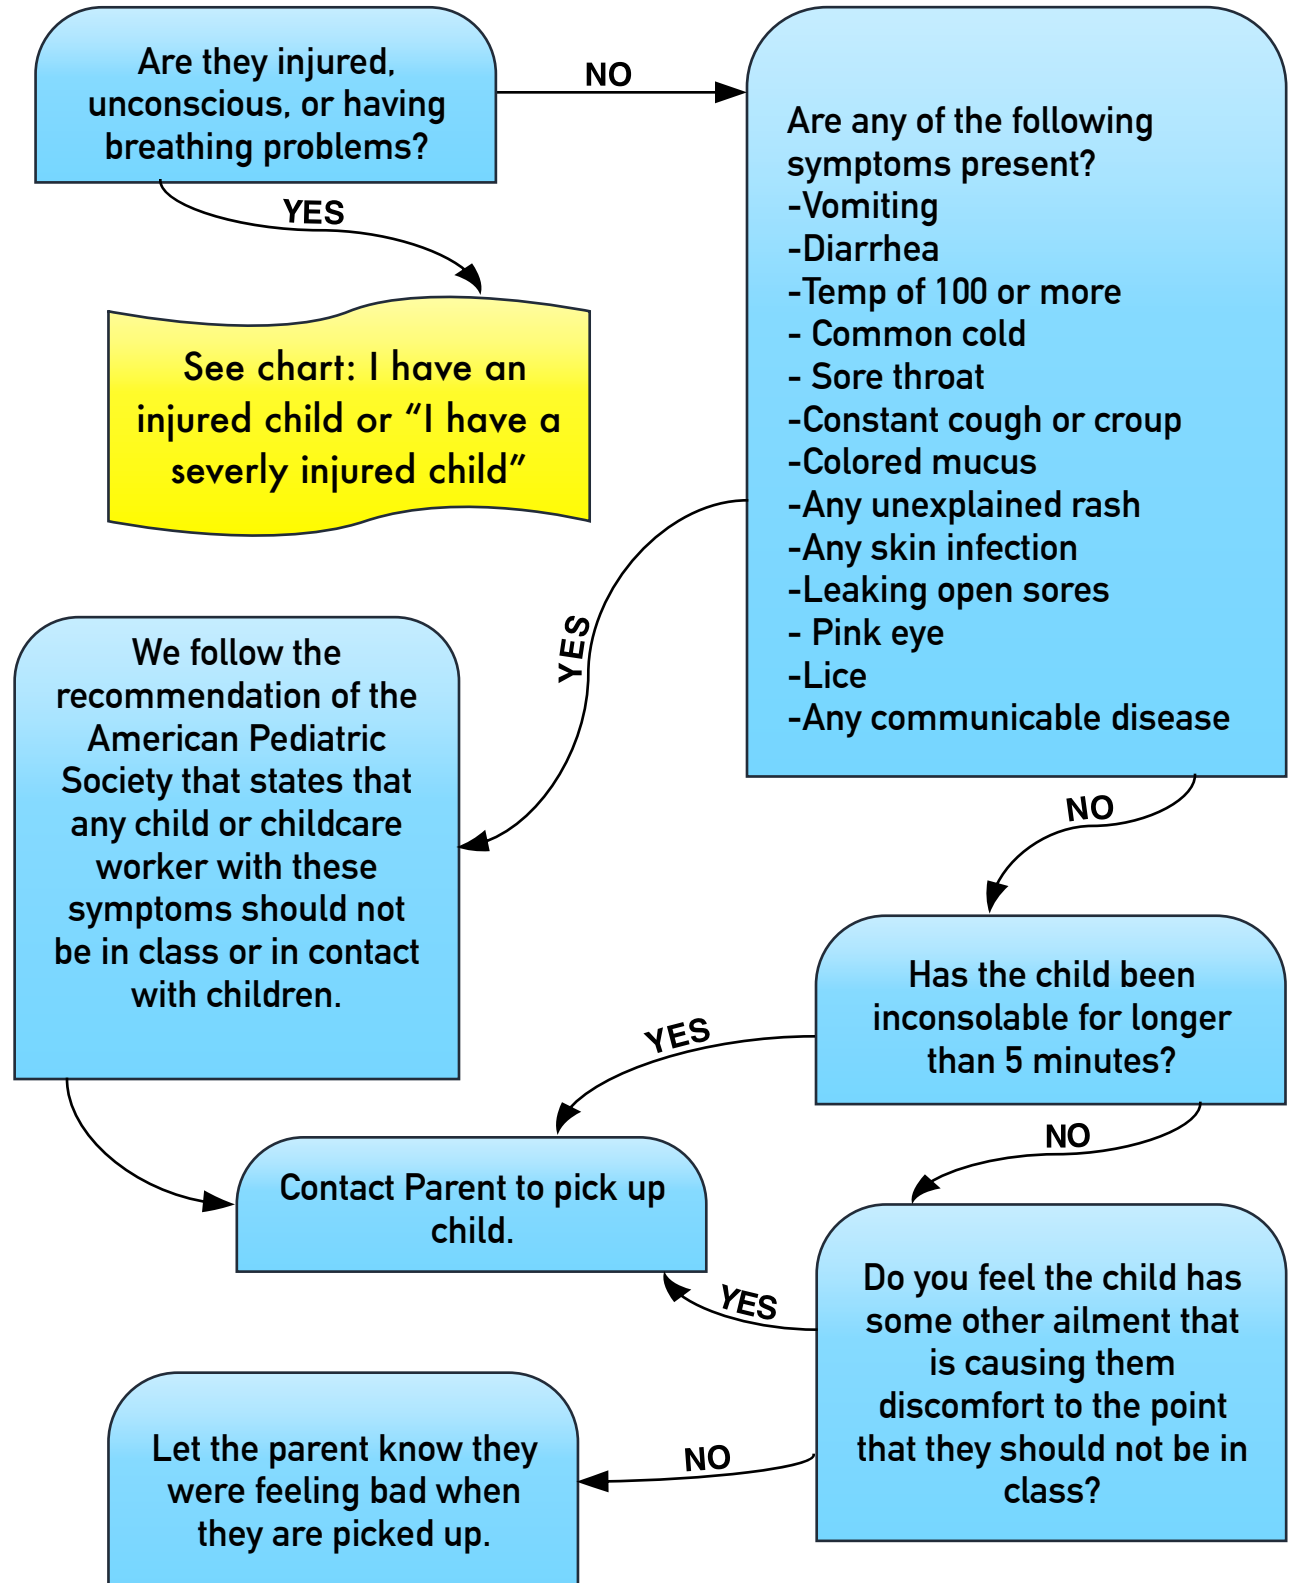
Are they injured, unconscious, or having breathing problems?

NO

Are any of the following symptoms present?
-Vomiting
-Diarrhea
-Temp of 100 or more
- Common cold
- Sore throat
-Constant cough or croup
-Colored mucus
-Any unexplained rash
-Any skin infection
-Leaking open sores
- Pink eye
-Lice
-Any communicable disease

YES

See chart: I have an injured child or "I have a severely injured child"

YES

We follow the recommendation of the American Pediatric Society that states that any child or childcare worker with these symptoms should not be in class or in contact with children.

NO

Has the child been inconsolable for longer than 5 minutes?

YES

NO

Contact Parent to pick up child.

YES

Do you feel the child has some other ailment that is causing them discomfort to the point that they should not be in class?

NO

Let the parent know they were feeling bad when they are picked up.